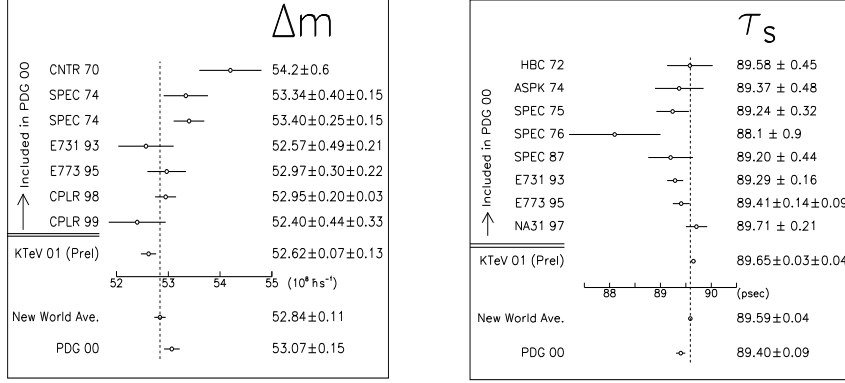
$\Delta m$

Included in PDG 00

| | |
|---|---|
| CNTR 70 | 54.2±0.6 |
| SPEC 74 | 53.34±0.40±0.15 |
| SPEC 74 | 53.40±0.25±0.15 |
| E731 93 | 52.57±0.49±0.21 |
| E773 95 | 52.97±0.30±0.22 |
| CPLR 98 | 52.95±0.20±0.03 |
| CPLR 99 | 52.40±0.44±0.33 |
| KTeV 01 (Prel) | 52.62±0.07±0.13 |
| New World Ave. | 52.84±0.11 |
| PDG 00 | 53.07±0.15 |

52 53 54 55 ($10^8$ ħs$^{-1}$)

$\tau_S$

Included in PDG 00

| | |
|---|---|
| HBC 72 | 89.58 ± 0.45 |
| ASPK 74 | 89.37 ± 0.48 |
| SPEC 75 | 89.24 ± 0.32 |
| SPEC 76 | 88.1 ± 0.9 |
| SPEC 87 | 89.20 ± 0.44 |
| E731 93 | 89.29 ± 0.16 |
| E773 95 | 89.41±0.14±0.09 |
| NA31 97 | 89.71 ± 0.21 |
| KTeV 01 (Prel) | 89.65±0.03±0.04 |
| New World Ave. | 89.59±0.04 |
| PDG 00 | 89.40±0.09 |

88 89 90 (psec)